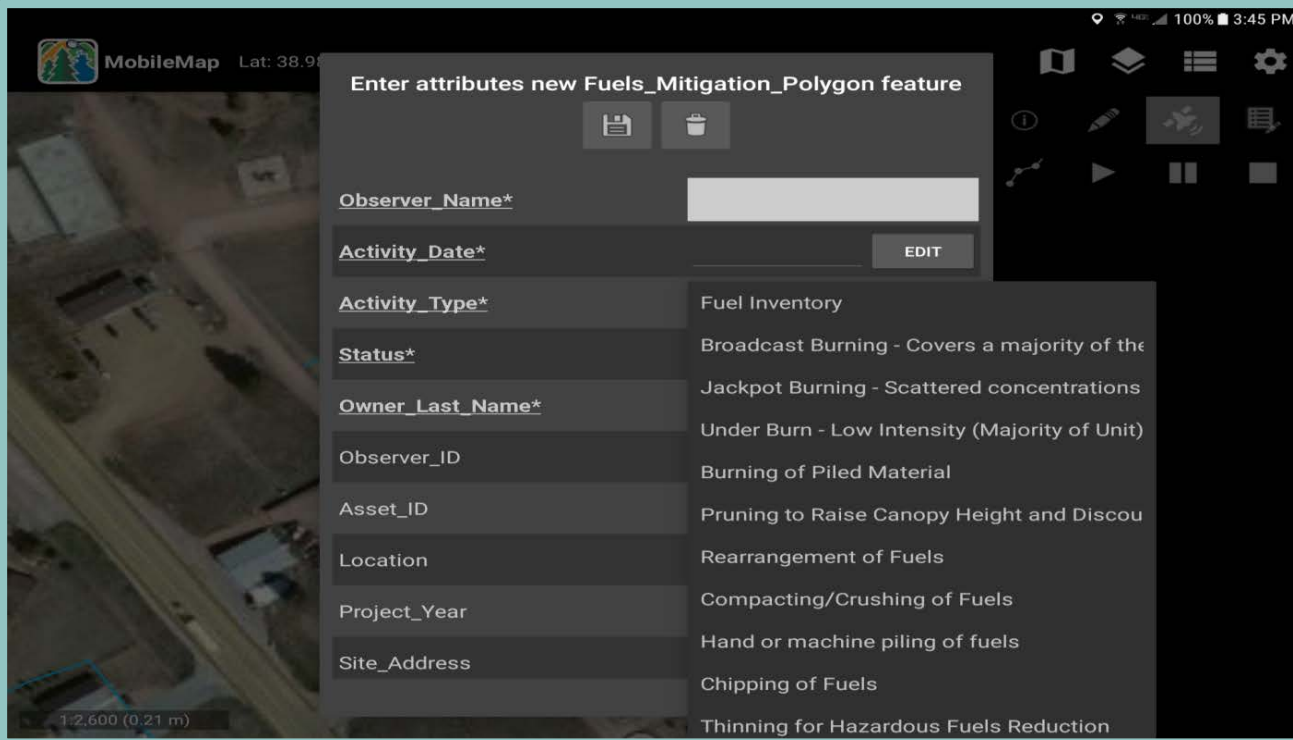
100% 3:45 PM

MobileMap Lat: 38.9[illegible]

Enter attributes new Fuels_Mitigation_Polygon feature

Observer_Name*

Activity_Date*

EDIT

Activity_Type*

Status*

Owner_Last_Name*

Observer_ID

Asset_ID

Location

Project_Year

Site_Address

Fuel Inventory

Broadcast Burning - Covers a majority of the

Jackpot Burning - Scattered concentrations

Under Burn - Low Intensity (Majority of Unit)

Burning of Piled Material

Pruning to Raise Canopy Height and Discou

Rearrangement of Fuels

Compacting/Crushing of Fuels

Hand or machine piling of fuels

Chipping of Fuels

Thinning for Hazardous Fuels Reduction

1:2,600 (0.21 m)